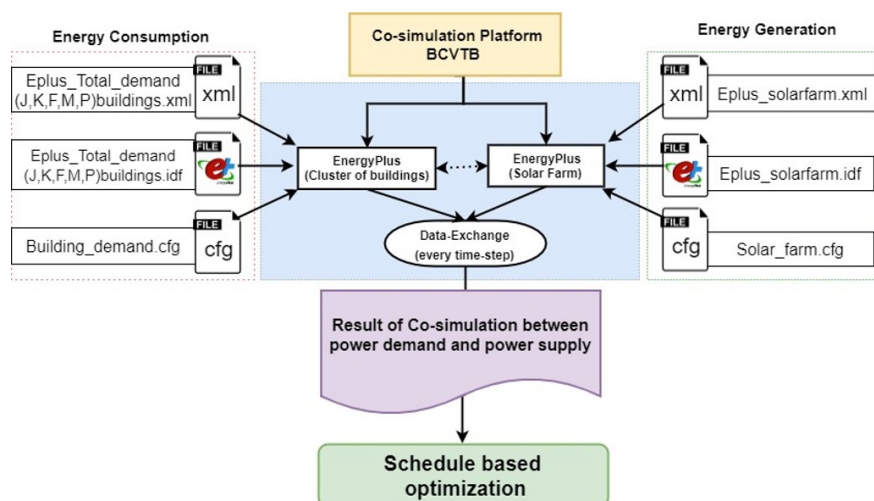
Energy Consumption

Eplus_Total_demand (J,K,F,M,P)buildings.xml

FILE
xml

Eplus_Total_demand (J,K,F,M,P)buildings.idf

Building_demand.cfg

FILE
cfg

Co-simulation Platform
BCVTB

Energy Generation

FILE
xml

Eplus_solarfarm.xml

Eplus_solarfarm.idf

FILE
cfg

Solar_farm.cfg

EnergyPlus
(Cluster of buildings)

EnergyPlus
(Solar Farm)

Data-Exchange
(every time-step)

Result of Co-simulation between power demand and power supply

Schedule based optimization